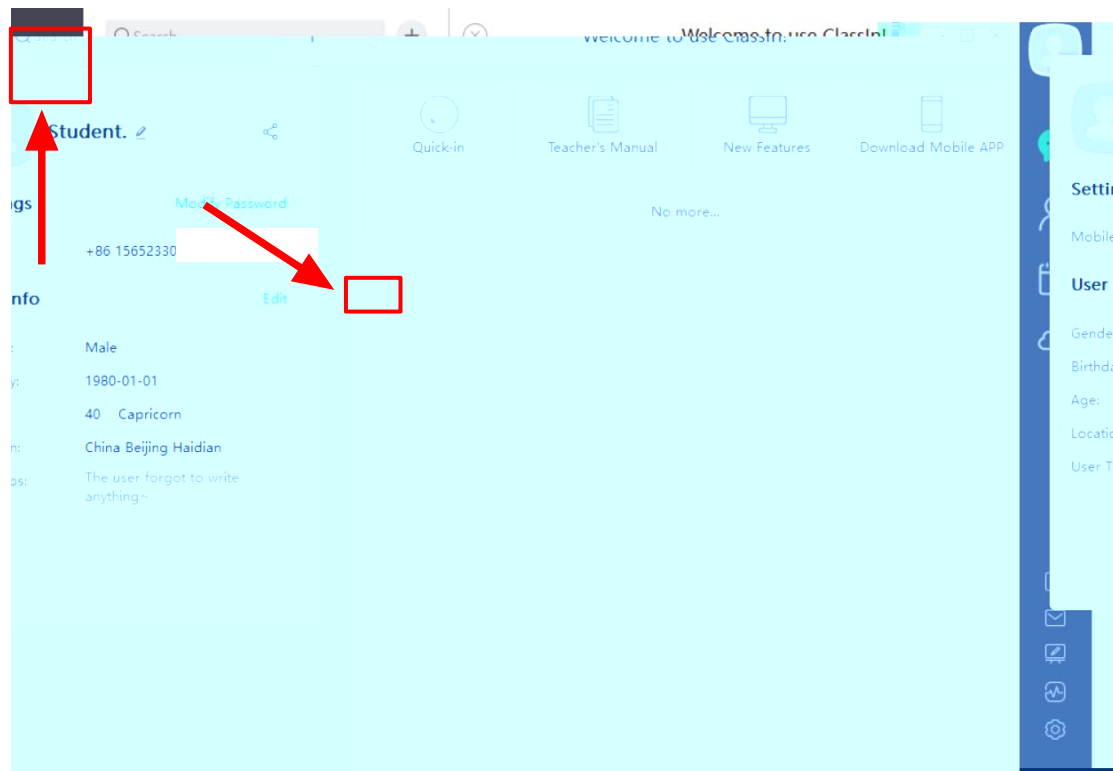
Search

Welcome to use ClassIn!

Student.

Quick-in

Teacher's Manual

New Features

Download Mobile APP

ngs

Modify Password

No more...

+86 15652330

nfo

Edit

:

Male

y:

1980-01-01

40 Capricorn

n:

China Beijing Haidian

ps:

The user forgot to write anything~

Settin

Mobile

User

Gende

Birthd

Age:

Locatio

User T